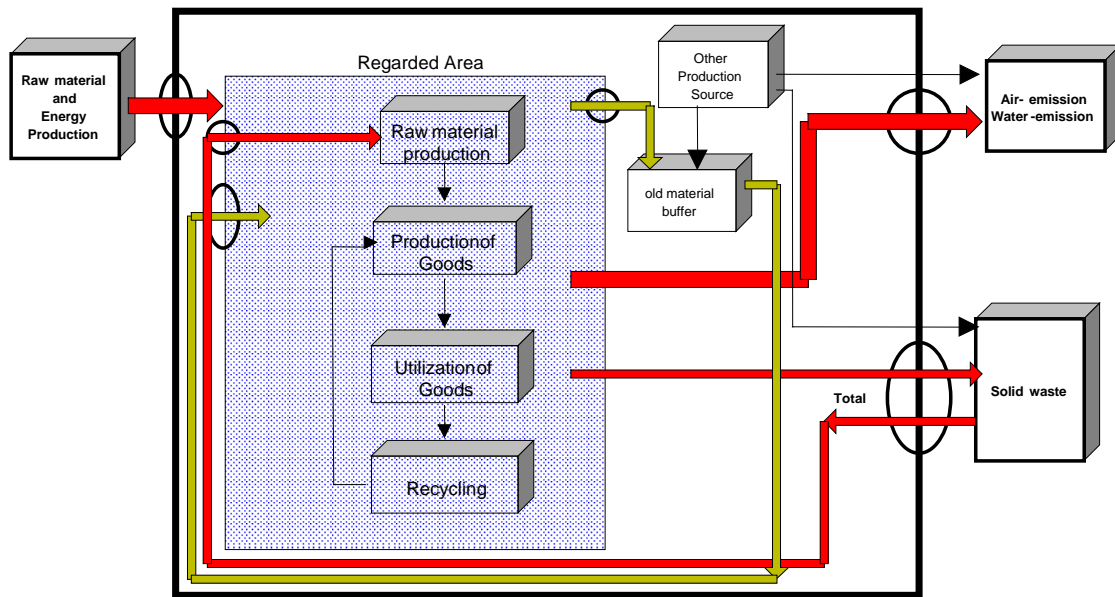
Raw material and Energy Production

Regarded Area

Raw material production

Productionof Goods

Utilizationof Goods

Recycling

Other Production Source

old material buffer

Air- emission Water-emission

Solid waste

Total